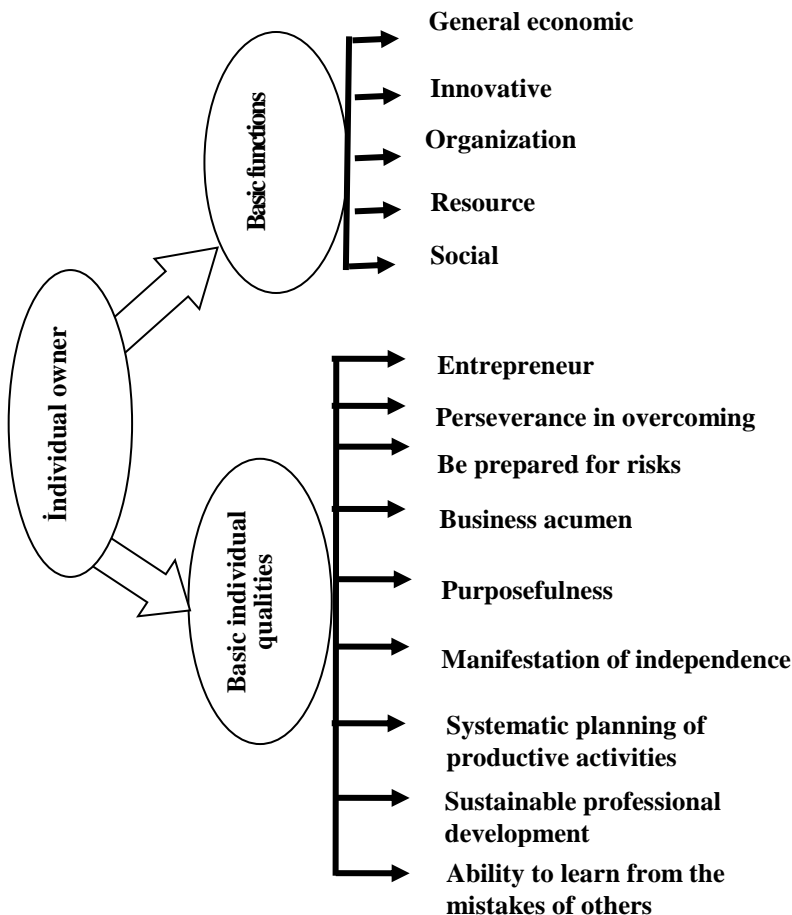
İndividual owner

Basic functions

General economic

Innovative

Organization

Resource

Social

Basic individual qualities

Entrepreneur

Perseverance in overcoming

Be prepared for risks

Business acumen

Purposefulness

Manifestation of independence

Systematic planning of productive activities

Sustainable professional development

Ability to learn from the mistakes of others